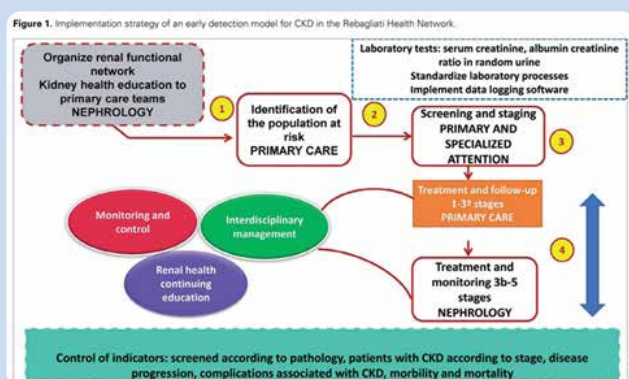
Figure 1. Implementation strategy of an early detection model for CKD in the Rebagliati Health Network.

Organize renal functional network
Kidney health education to primary care teams
NEPHROLOGY

Laboratory tests: serum creatinine, albumin creatinine ratio in random urine
Standardize laboratory processes
Implement data logging software

1

Identification of the population at risk
PRIMARY CARE

2

Screening and staging
PRIMARY AND SPECIALIZED ATTENTION

3

Treatment and follow-up 1-3ª stages
PRIMARY CARE

Monitoring and control

Interdisciplinary management

Renal health continuing education

4

Treatment and monitoring 3b-5 stages
NEPHROLOGY

Control of indicators: screened according to pathology, patients with CKD according to stage, disease progression, complications associated with CKD, morbility and mortality